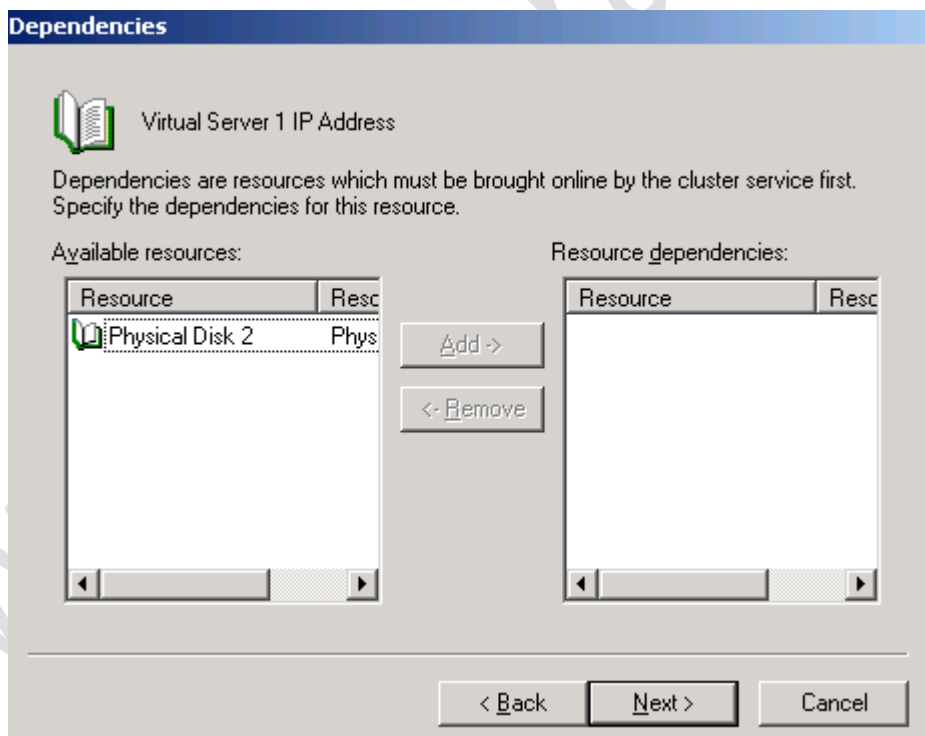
Dependencies

Virtual Server 1 IP Address

Dependencies are resources which must be brought online by the cluster service first. Specify the dependencies for this resource.

Available resources:

| Resource | Resc |
|---|---|
| Physical Disk 2 | Phys |

Add ->

<- Remove

Resource dependencies:

| Resource | Resc |
|---|---|

< Back

Next >

Cancel